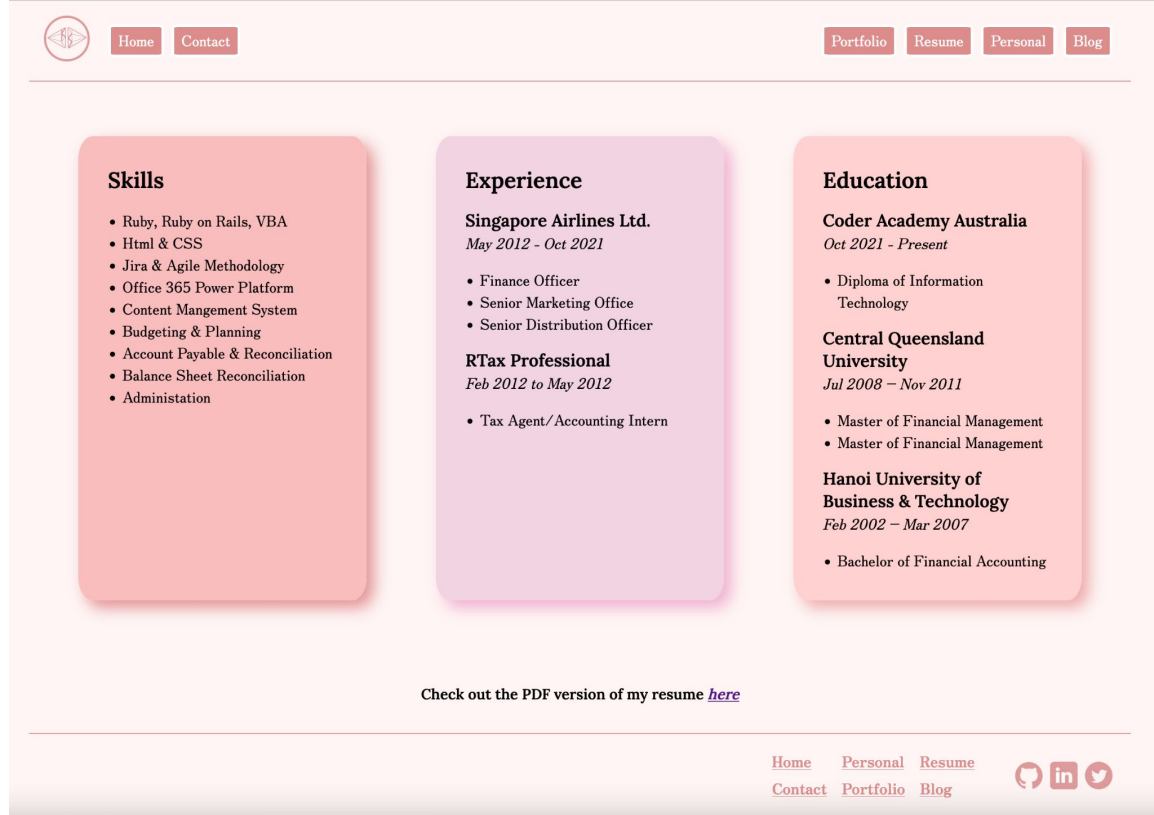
Home Contact

Portfolio Resume Personal Blog

Skills

- Ruby, Ruby on Rails, VBA
- Html & CSS
- Jira & Agile Methodology
- Office 365 Power Platform
- Content Mangement System
- Budgeting & Planning
- Account Payable & Reconciliation
- Balance Sheet Reconciliation
- Administation

Experience

Singapore Airlines Ltd.
May 2012 - Oct 2021

- Finance Officer
- Senior Marketing Office
- Senior Distribution Officer

RTax Professional
Feb 2012 to May 2012

- Tax Agent/Accounting Intern

Education

Coder Academy Australia
Oct 2021 - Present

- Diploma of Information Technology

Central Queensland University
Jul 2008 – Nov 2011

- Master of Financial Management
- Master of Financial Management

Hanoi University of Business & Technology
Feb 2002 – Mar 2007

- Bachelor of Financial Accounting

Check out the PDF version of my resume here

Home Personal Resume
Contact Portfolio Blog